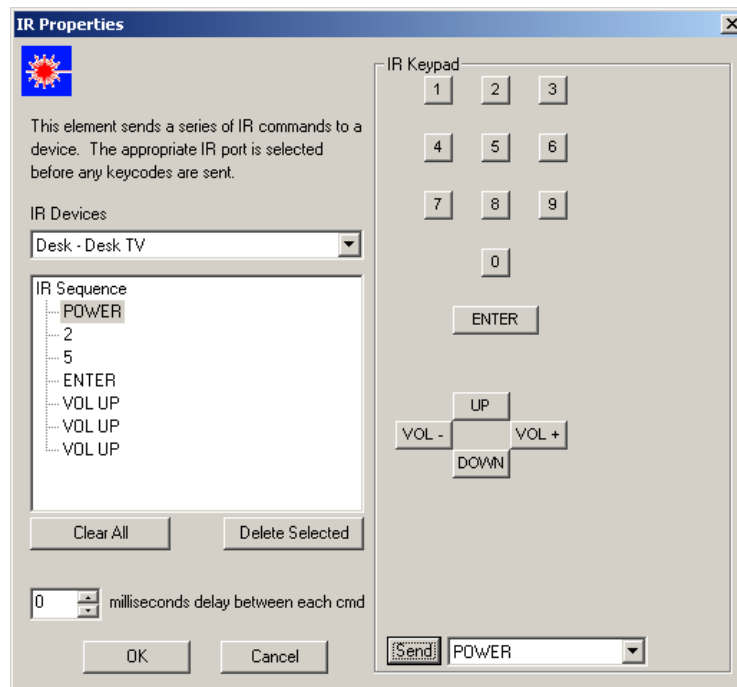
IR Properties

This element sends a series of IR commands to a device. The appropriate IR port is selected before any keycodes are sent.

IR Devices

Desk - Desk TV

IR Sequence
POWER
2
5
ENTER
VOL UP
VOL UP
VOL UP

Clear All

Delete Selected

0 milliseconds delay between each cmd

OK

Cancel

IR Keypad

1 2 3

4 5 6

7 8 9

0

ENTER

UP

VOL -

VOL +

DOWN

Send

POWER